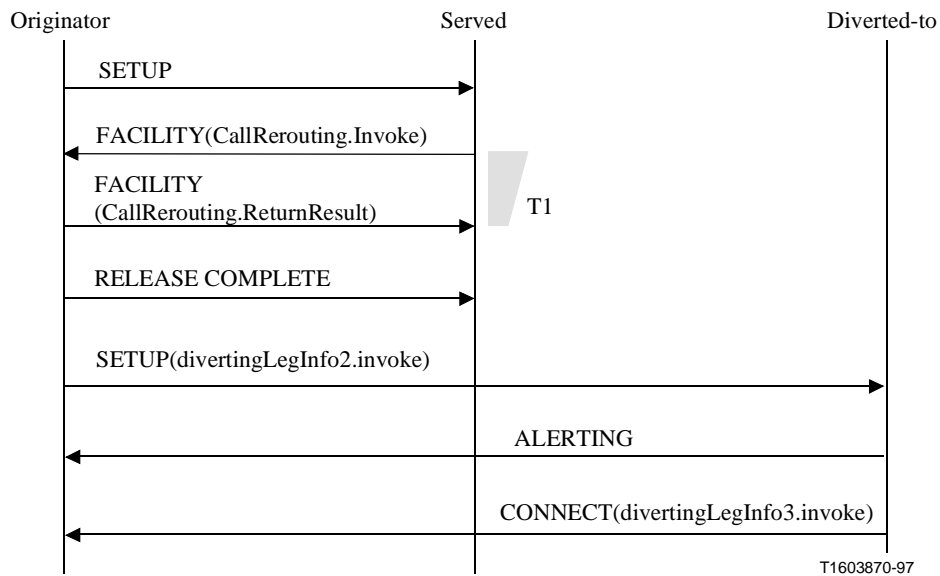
Originator

Served

Diverted-to

SETUP

FACILITY(CallRerouting.Invoke)

FACILITY (CallRerouting.ReturnResult)

T1

RELEASE COMPLETE

SETUP(divertingLegInfo2.invoke)

ALERTING

CONNECT(divertingLegInfo3.invoke)

T1603870-97